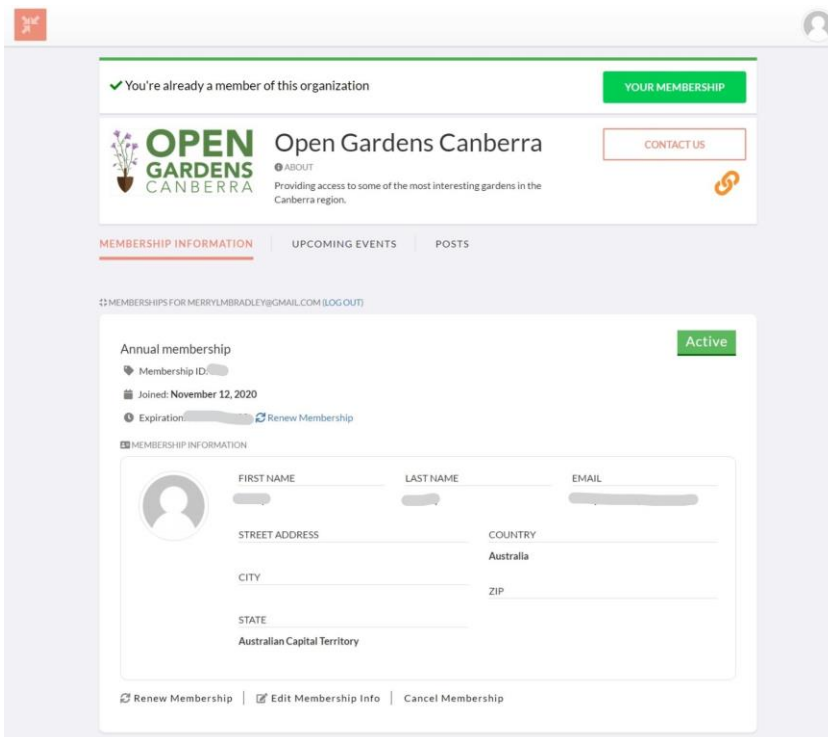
✓ You're already a member of this organization

YOUR MEMBERSHIP

OPEN GARDENS CANBERRA

Open Gardens Canberra

ABOUT

Providing access to some of the most interesting gardens in the Canberra region.

CONTACT US

MEMBERSHIP INFORMATION | UPCOMING EVENTS | POSTS

MEMBERSHIPS FOR MERRYLMBRADLEY@GMAIL.COM (LOG OUT)

Annual membership

Active

Membership ID: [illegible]

Joined: November 12, 2020

Expiration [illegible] Renew Membership

MEMBERSHIP INFORMATION

FIRST NAME

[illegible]

LAST NAME

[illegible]

EMAIL

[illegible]

STREET ADDRESS

COUNTRY

Australia

CITY

ZIP

STATE

Australian Capital Territory

Renew Membership | Edit Membership Info | Cancel Membership